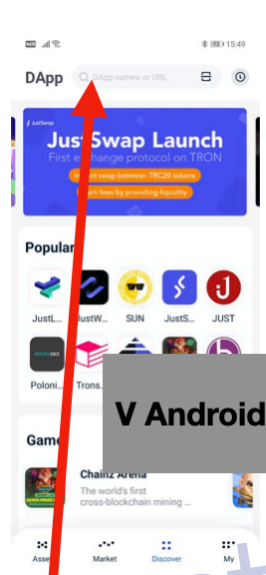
15:49

DApp DApp names or URL

JustSwap

JustSwap Launch

First e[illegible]change protocol on TRON

In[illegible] swap between TRC20 tokens

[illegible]arn fees by providing liquidity

Popular

JustL...

JustW...

SUN

JustS...

JUST

Poloni...

Trons...

V Android

Game

Chainz Arena

The world's first cross-blockchain mining ...

Asse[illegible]

Market

Discover

My